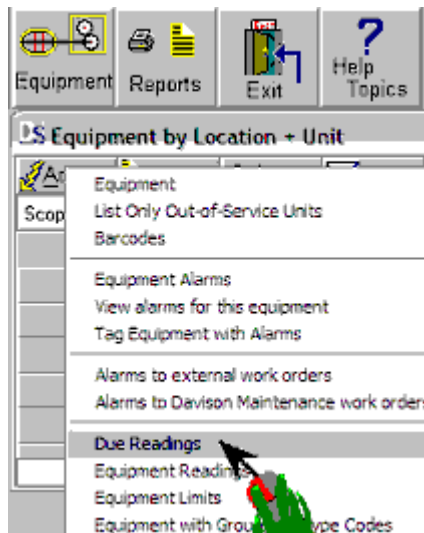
Equipment
Reports
Exit
Help Topics
DS Equipment by Location + Unit
Scop
Equipment
List Only Out-of-Service Units
Barcodes
Equipment Alarms
View alarms for this equipment
Tag Equipment with Alarms
Alarms to external work orders
Alarms to Davison Maintenance work orders
Due Readings
Equipment Readings
Equipment Limits
Equipment with Group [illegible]ype Codes